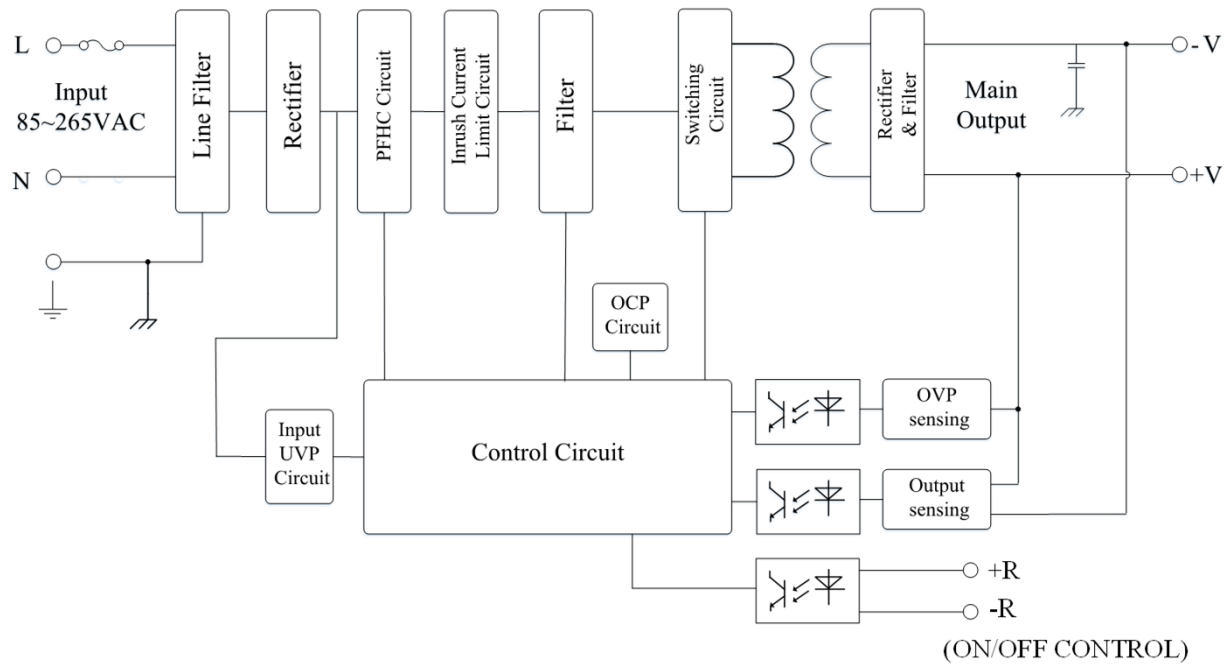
L

Input
85~265VAC

N

Line Filter

Rectifier

PFHC Circuit

Inrush Current
Limit Circuit

Filter

Switching
Circuit

Rectifier
& Filter

Main
Output

- V

+V

OCP
Circuit

Input
UVP
Circuit

Control Circuit

OVP
sensing

Output
sensing

+R

-R

(ON/OFF CONTROL)